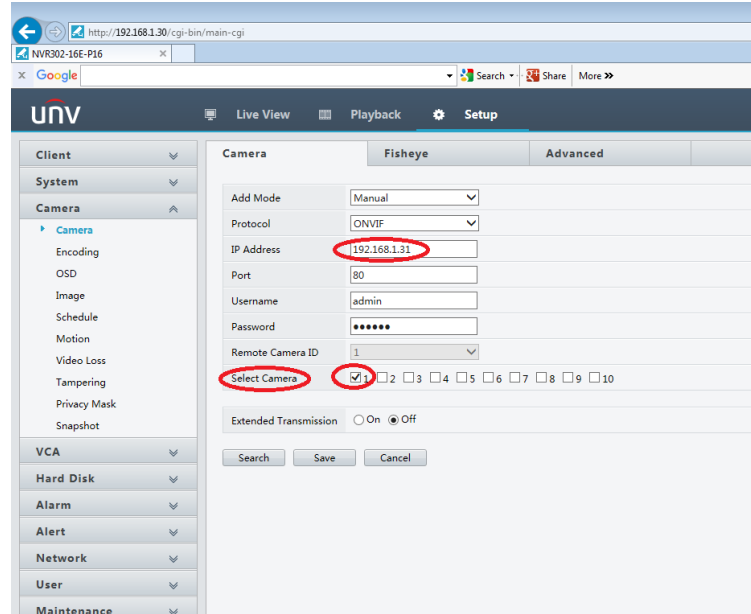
http://192.168.1.30/cgi-bin/main-cgi

NVR302-16E-P16 ×

× Google Search Share More »

UNV Live View Playback Setup

Client
System
Camera
Camera
Encoding
OSD
Image
Schedule
Motion
Video Loss
Tampering
Privacy Mask
Snapshot
VCA
Hard Disk
Alarm
Alert
Network
User
Maintenance

Camera Fisheye Advanced

| Add Mode | Manual |
|---|---|
| Protocol | ONVIF |
| IP Address | 192.168.1.31 |
| Port | 80 |
| Username | admin |
| Password | •••••• |
| Remote Camera ID | 1 |
| Select Camera | 1 2 3 4 5 6 7 8 9 10 |

Extended Transmission On Off

Search Save Cancel